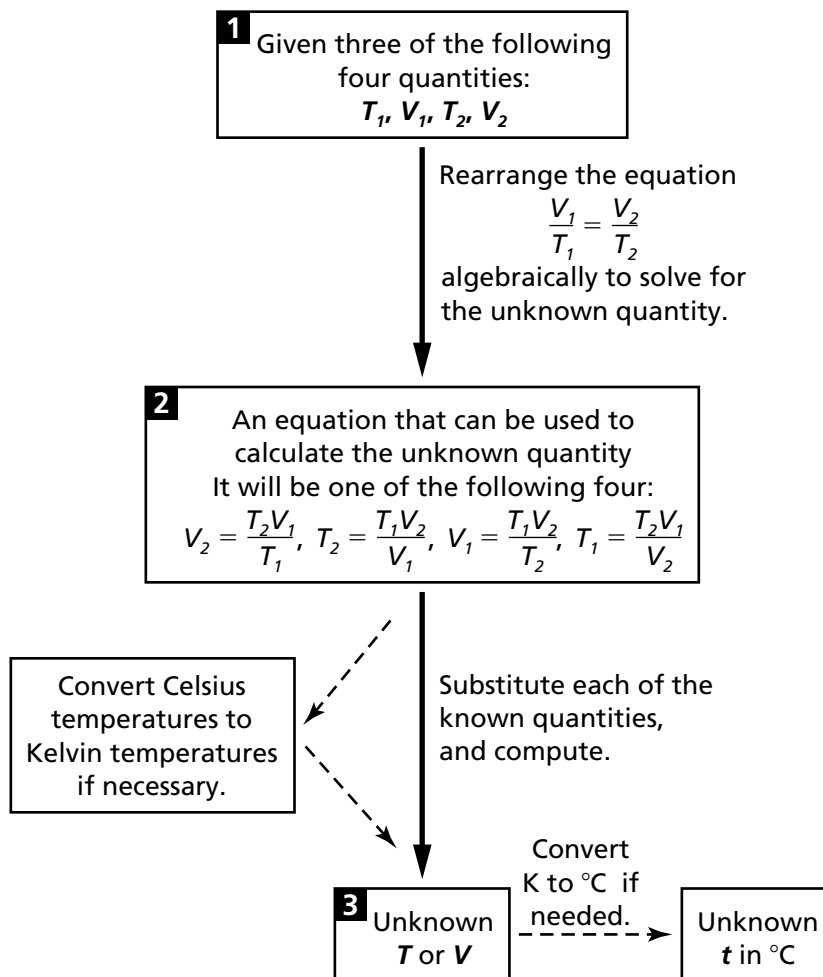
1 Given three of the following four quantities: $T_1$, $V_1$, $T_2$, $V_2$

Rearrange the equation $\frac{V_1}{T_1} = \frac{V_2}{T_2}$ algebraically to solve for the unknown quantity.

2 An equation that can be used to calculate the unknown quantity
It will be one of the following four:
$V_2 = \frac{T_2V_1}{T_1}$, $T_2 = \frac{T_1V_2}{V_1}$, $V_1 = \frac{T_1V_2}{T_2}$, $T_1 = \frac{T_2V_1}{V_2}$

Convert Celsius temperatures to Kelvin temperatures if necessary.

Substitute each of the known quantities, and compute.

3 Unknown $T$ or $V$

Convert K to °C if needed.

Unknown $t$ in °C